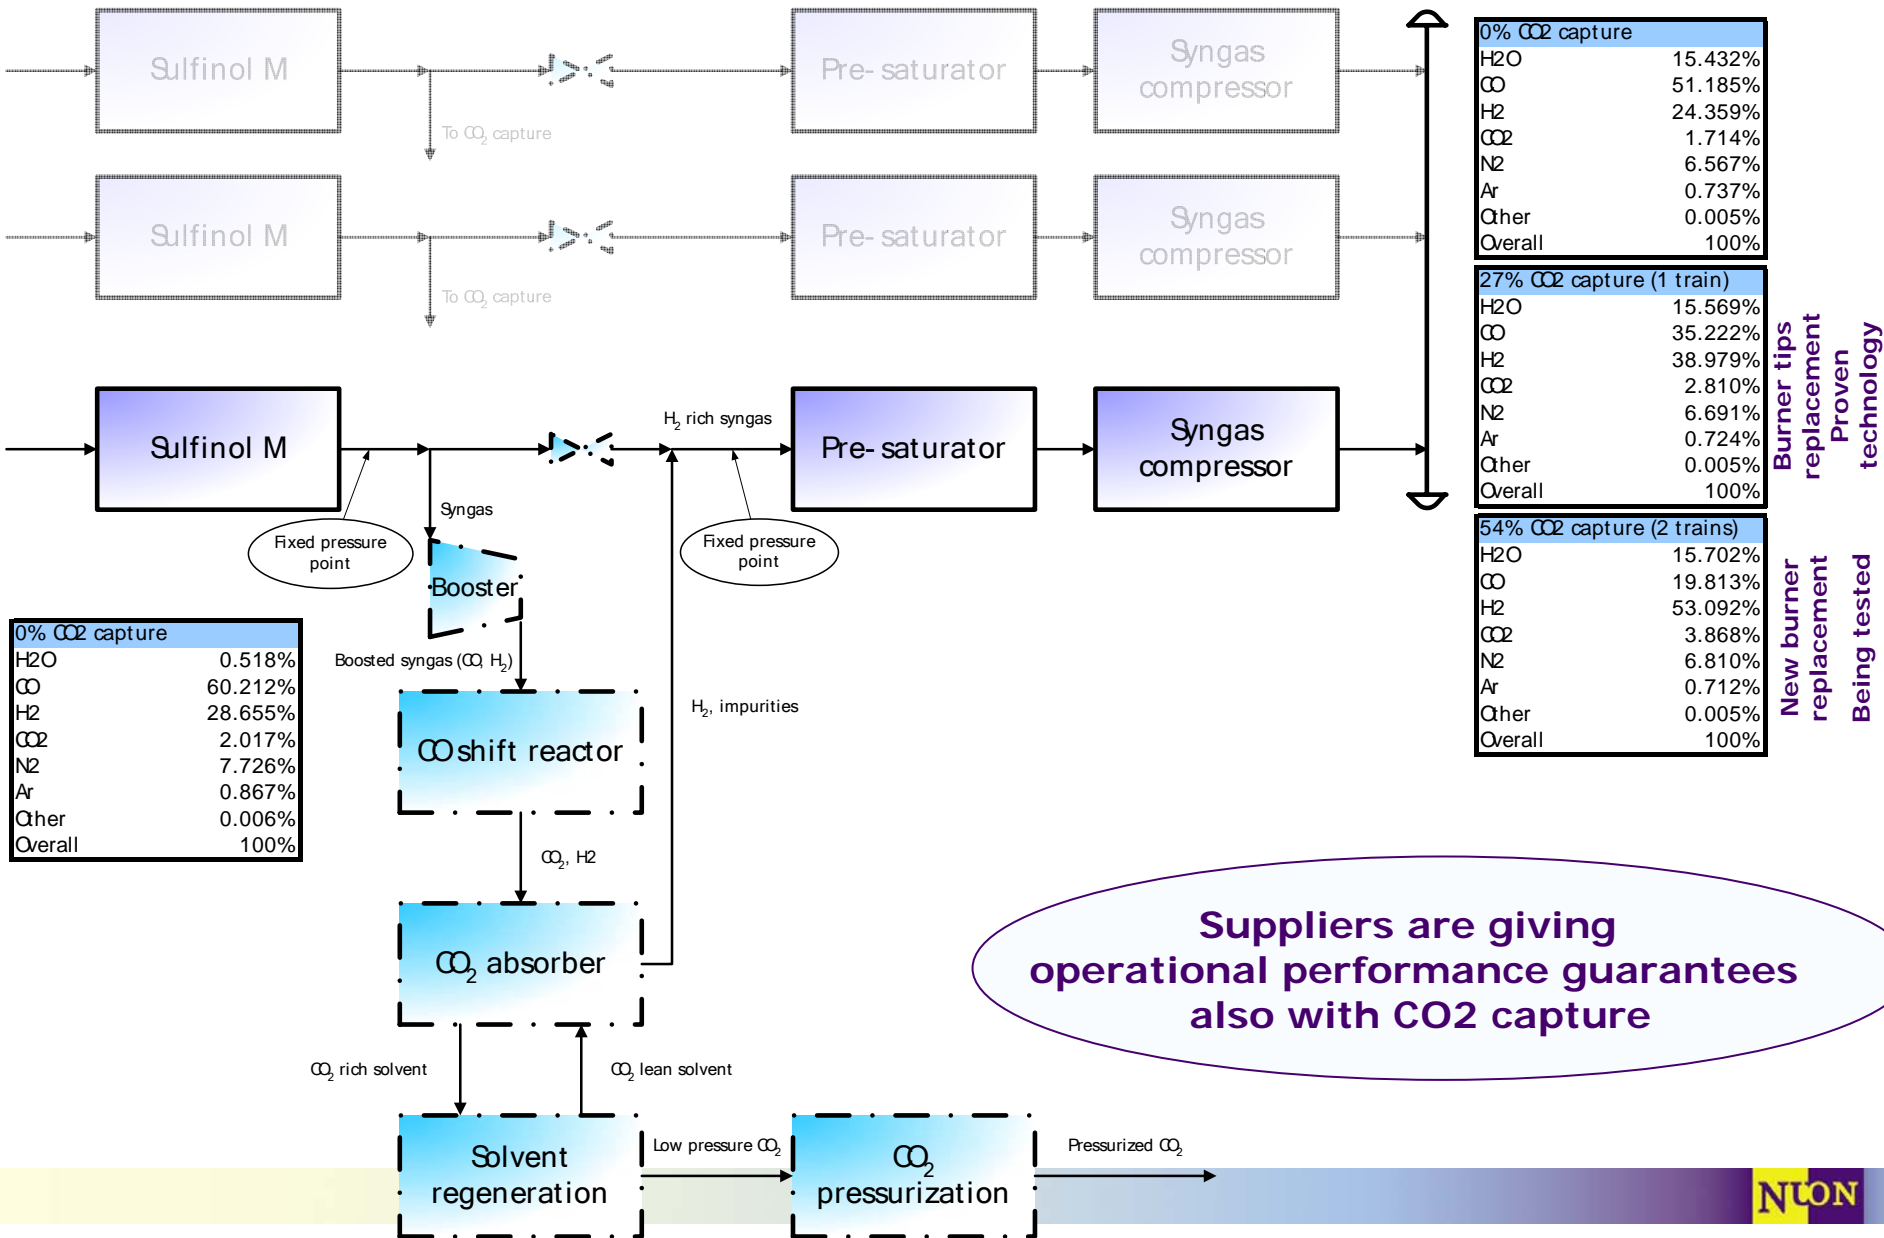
Sulfinol M

To $CO_2$ capture

Pre-saturator

Syngas compressor

Sulfinol M

To $CO_2$ capture

Pre-saturator

Syngas compressor

| 0% CO2 capture | |
|---|---|
| H2O | 15.432% |
| CO | 51.185% |
| H2 | 24.359% |
| CO2 | 1.714% |
| N2 | 6.567% |
| Ar | 0.737% |
| Other | 0.005% |
| Overall | 100% |

| 27% CO2 capture (1 train) | |
|---|---|
| H2O | 15.569% |
| CO | 35.222% |
| H2 | 38.979% |
| CO2 | 2.810% |
| N2 | 6.691% |
| Ar | 0.724% |
| Other | 0.005% |
| Overall | 100% |

Burner tips replacement Proven technology

| 54% CO2 capture (2 trains) | |
|---|---|
| H2O | 15.702% |
| CO | 19.813% |
| H2 | 53.092% |
| CO2 | 3.868% |
| N2 | 6.810% |
| Ar | 0.712% |
| Other | 0.005% |
| Overall | 100% |

New burner replacement Being tested

Sulfinol M

$H_2$ rich syngas

Pre-saturator

Syngas compressor

Syngas

Fixed pressure point

Fixed pressure point

Booster

| 0% CO2 capture | |
|---|---|
| H2O | 0.518% |
| CO | 60.212% |
| H2 | 28.655% |
| CO2 | 2.017% |
| N2 | 7.726% |
| Ar | 0.867% |
| Other | 0.006% |
| Overall | 100% |

Boosted syngas (CO, $H_2$)

$H_2$, impurities

CO shift reactor

$CO_2$, H2

$CO_2$ absorber

Suppliers are giving operational performance guarantees also with CO2 capture

$CO_2$ rich solvent

$CO_2$ lean solvent

Solvent regeneration

Low pressure $CO_2$

$CO_2$ pressurization

Pressurized $CO_2$

NUON